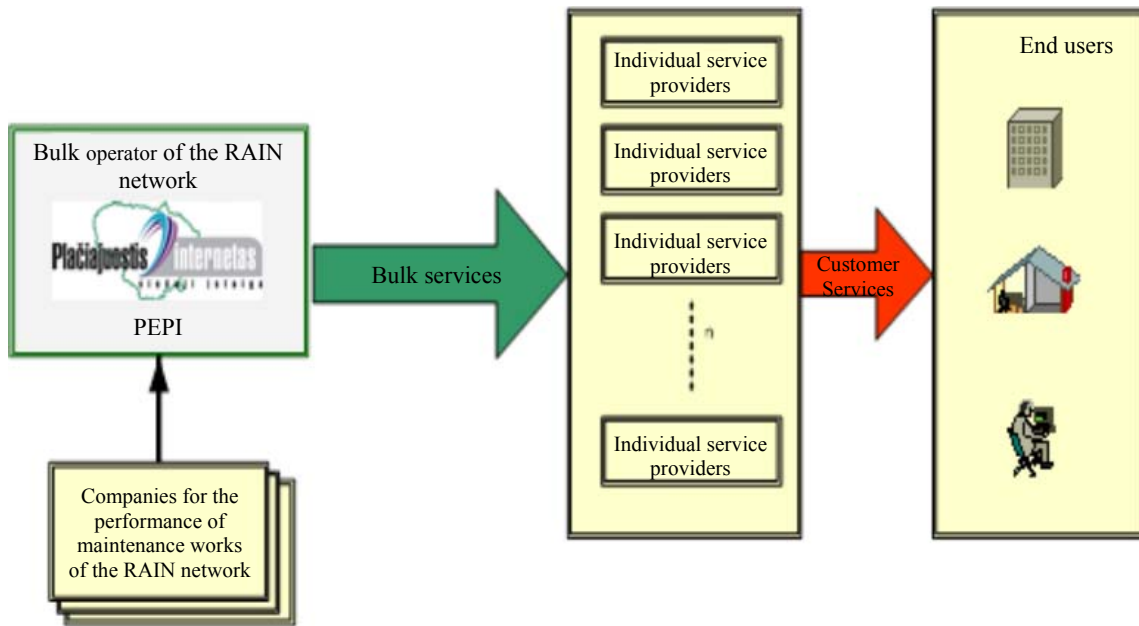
Bulk operator of the RAIN network

Plačiajuostis Internetas

PEPI

Companies for the performance of maintenance works of the RAIN network

Bulk services

Individual service providers

Individual service providers

Individual service providers

n

Individual service providers

Customer Services

End users